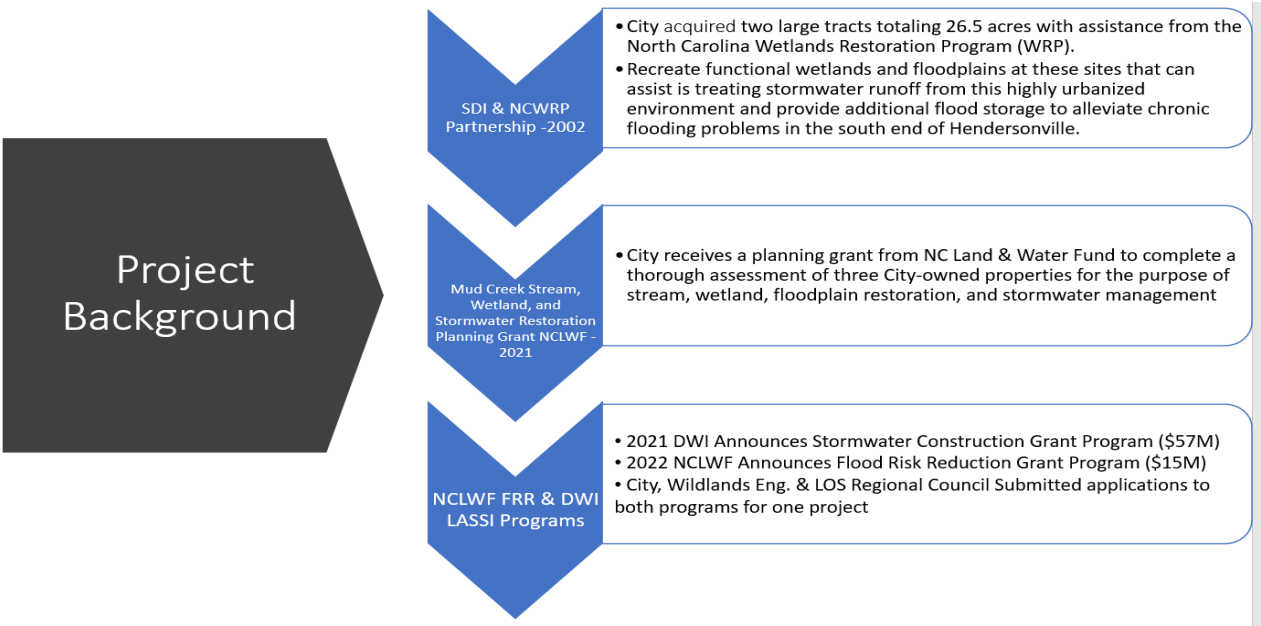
Project Background

SDI & NCWRP Partnership -2002

• City acquired two large tracts totaling 26.5 acres with assistance from the North Carolina Wetlands Restoration Program (WRP).
• Recreate functional wetlands and floodplains at these sites that can assist is treating stormwater runoff from this highly urbanized environment and provide additional flood storage to alleviate chronic flooding problems in the south end of Hendersonville.

Mud Creek Stream, Wetland, and Stormwater Restoration Planning Grant NCLWF - 2021

• City receives a planning grant from NC Land & Water Fund to complete a thorough assessment of three City-owned properties for the purpose of stream, wetland, floodplain restoration, and stormwater management

NCLWF FRR & DWI LASSI Programs

• 2021 DWI Announces Stormwater Construction Grant Program ($57M)
• 2022 NCLWF Announces Flood Risk Reduction Grant Program ($15M)
• City, Wildlands Eng. & LOS Regional Council Submitted applications to both programs for one project